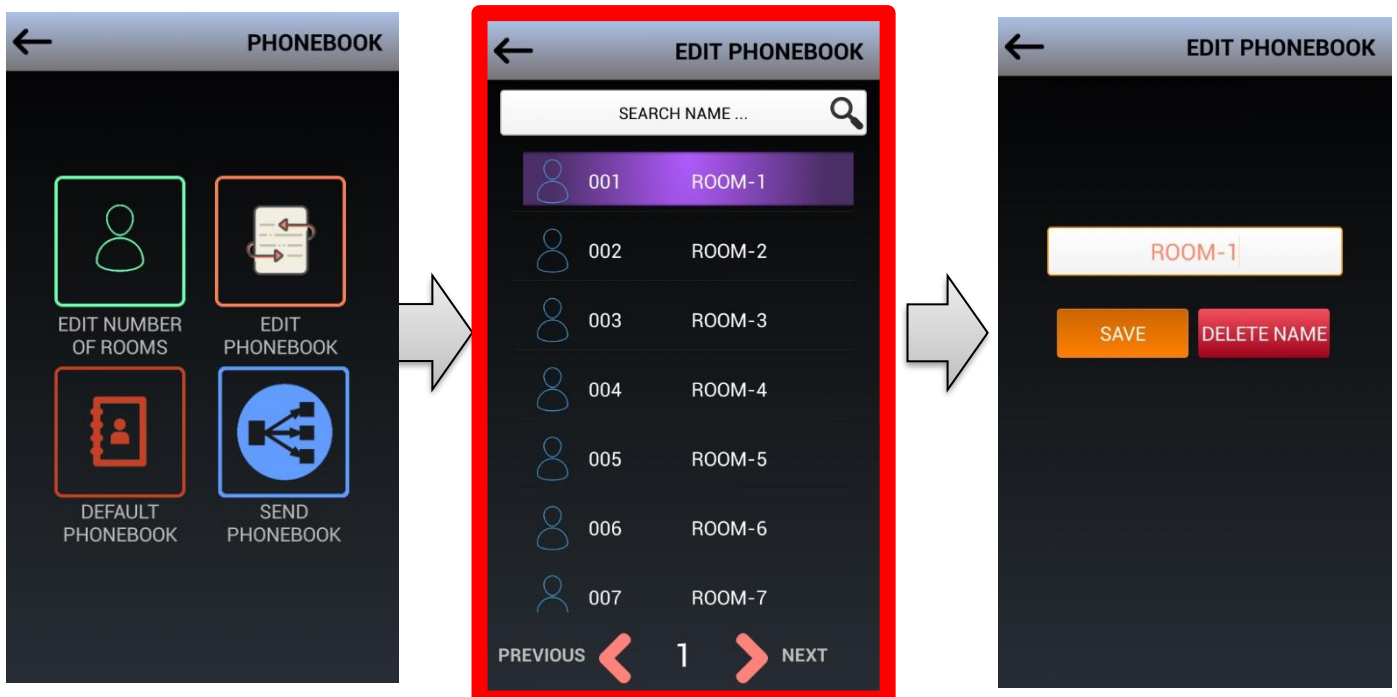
PHONEBOOK

EDIT NUMBER OF ROOMS

EDIT PHONEBOOK

DEFAULT PHONEBOOK

SEND PHONEBOOK

EDIT PHONEBOOK

SEARCH NAME ...

001 ROOM-1
002 ROOM-2
003 ROOM-3
004 ROOM-4
005 ROOM-5
006 ROOM-6
007 ROOM-7

PREVIOUS 1 NEXT

EDIT PHONEBOOK

ROOM-1

SAVE DELETE NAME